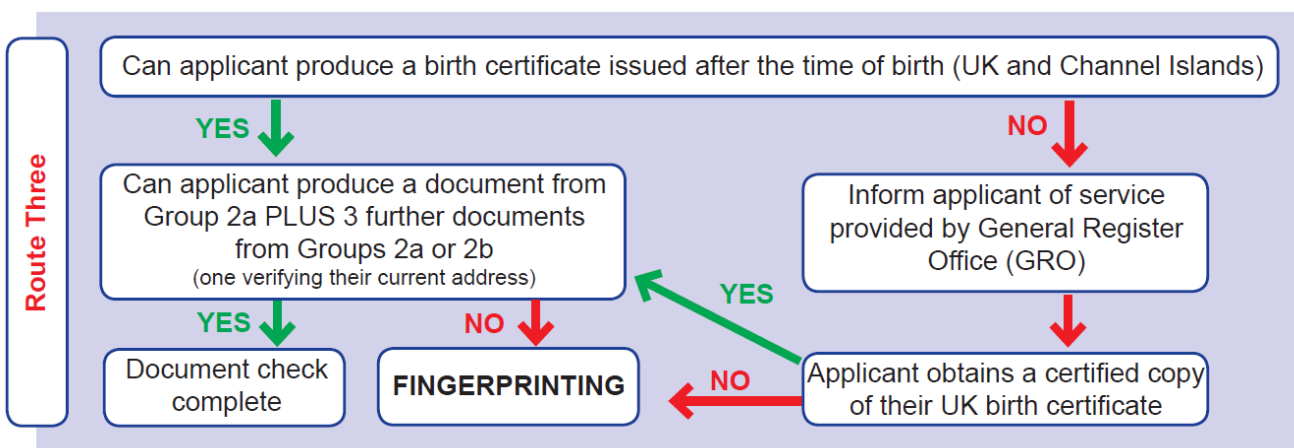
Route Three

Can applicant produce a birth certificate issued after the time of birth (UK and Channel Islands)

YES

NO

Can applicant produce a document from Group 2a PLUS 3 further documents from Groups 2a or 2b (one verifying their current address)

Inform applicant of service provided by General Register Office (GRO)

YES

YES

NO

Document check complete

FINGERPRINTING

NO

Applicant obtains a certified copy of their UK birth certificate